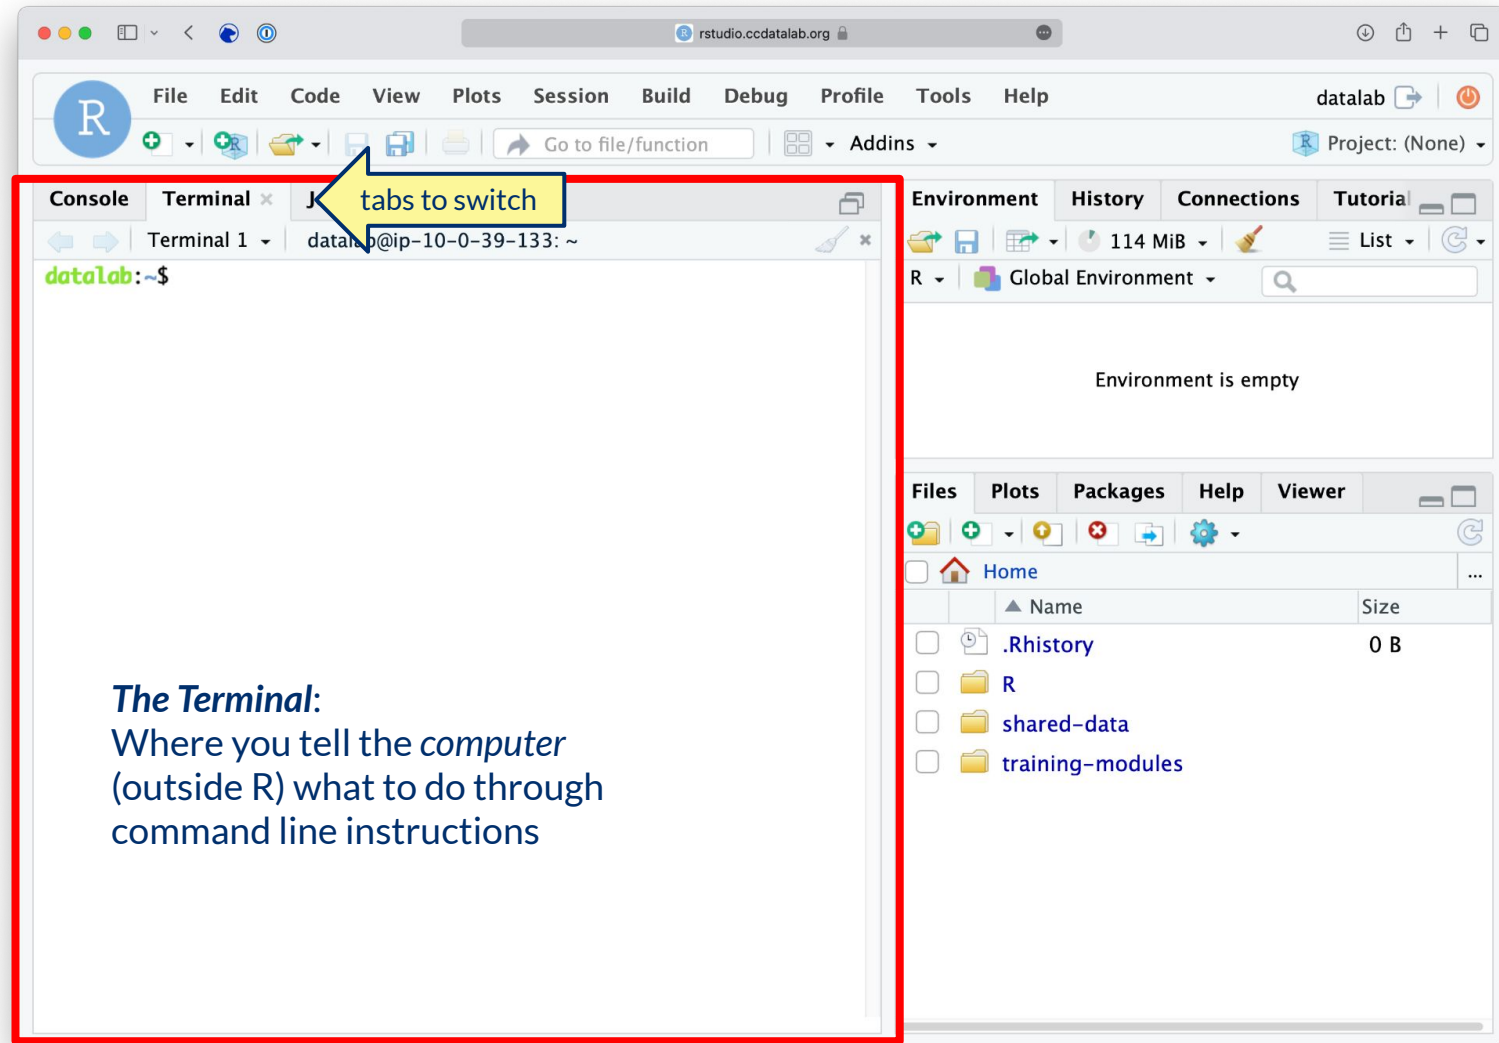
rstudio.ccdatalab.org

R

File Edit Code View Plots Session Build Debug Profile Tools Help

datalab

Go to file/function

Addins

Project: (None)

Console Terminal × J

tabs to switch

Terminal 1 datal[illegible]b@ip-10-0-39-133: ~

datalab:~$

***The Terminal***:
Where you tell the *computer* (outside R) what to do through command line instructions

Environment History Connections Tutorial

114 MiB

List

R Global Environment

Environment is empty

Files Plots Packages Help Viewer

Home

| | Name | Size |
|---|---|---|
| | .Rhistory | 0 B |
| | R | |
| | shared-data | |
| | training-modules | |